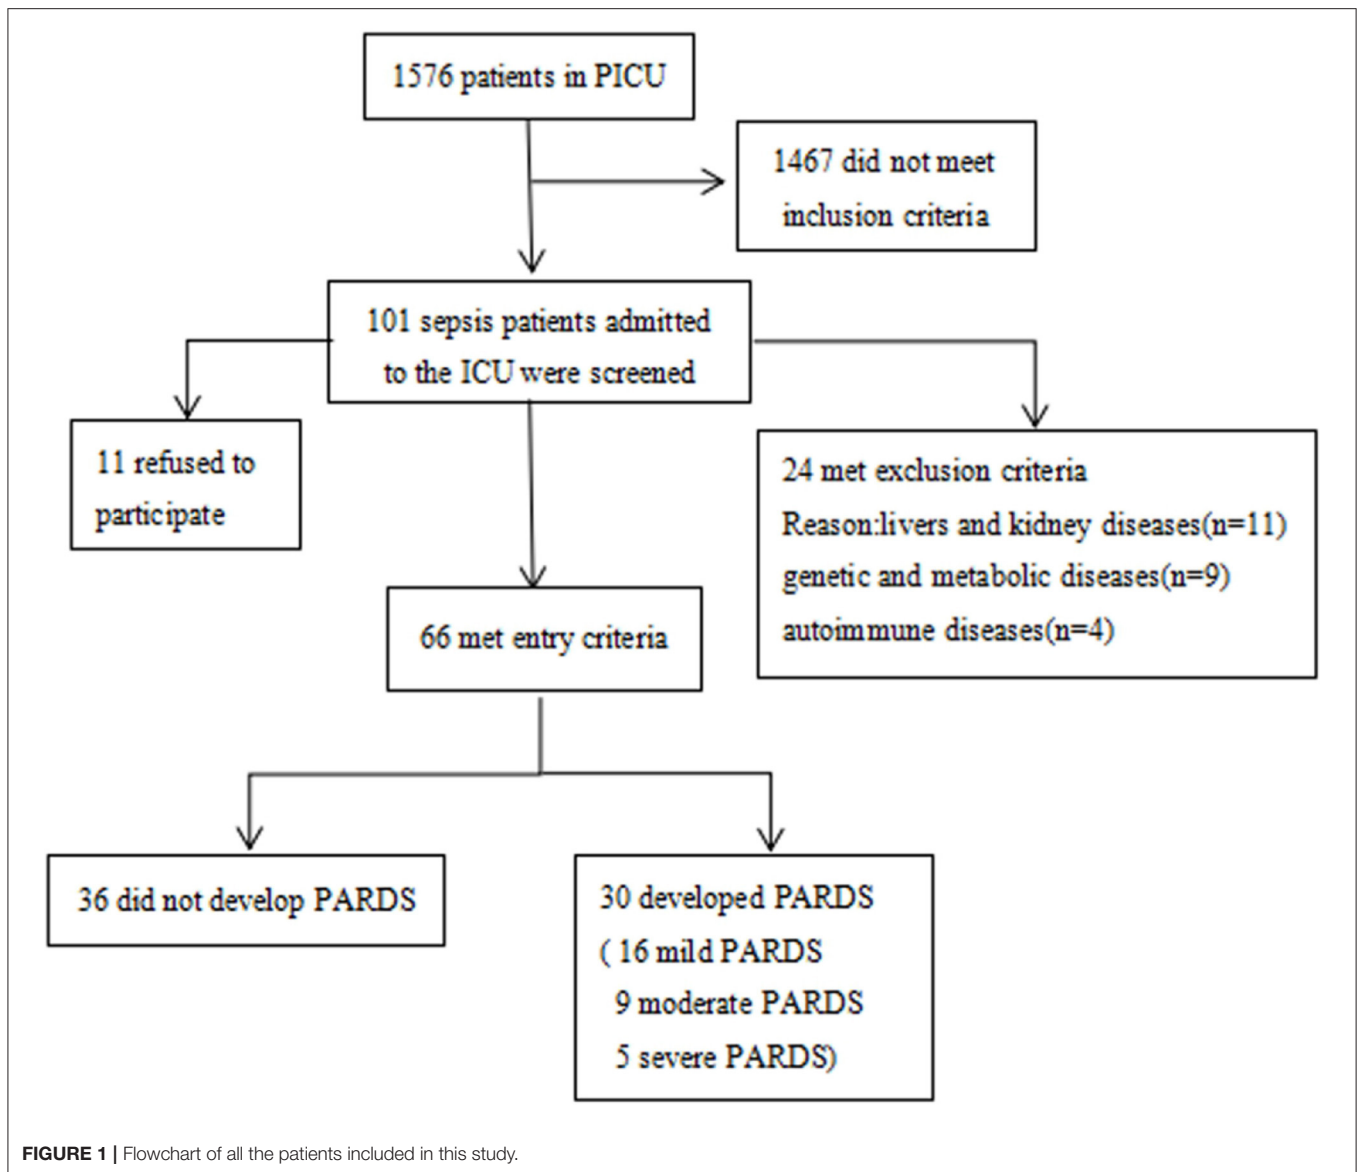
1576 patients in PICU

1467 did not meet inclusion criteria

101 sepsis patients admitted to the ICU were screened

11 refused to participate

24 met exclusion criteria
Reason:livers and kidney diseases(n=11)
genetic and metabolic diseases(n=9)
autoimmune diseases(n=4)

66 met entry criteria

36 did not develop PARDS

30 developed PARDS
( 16 mild PARDS
9 moderate PARDS
5 severe PARDS)

FIGURE 1 | Flowchart of all the patients included in this study.